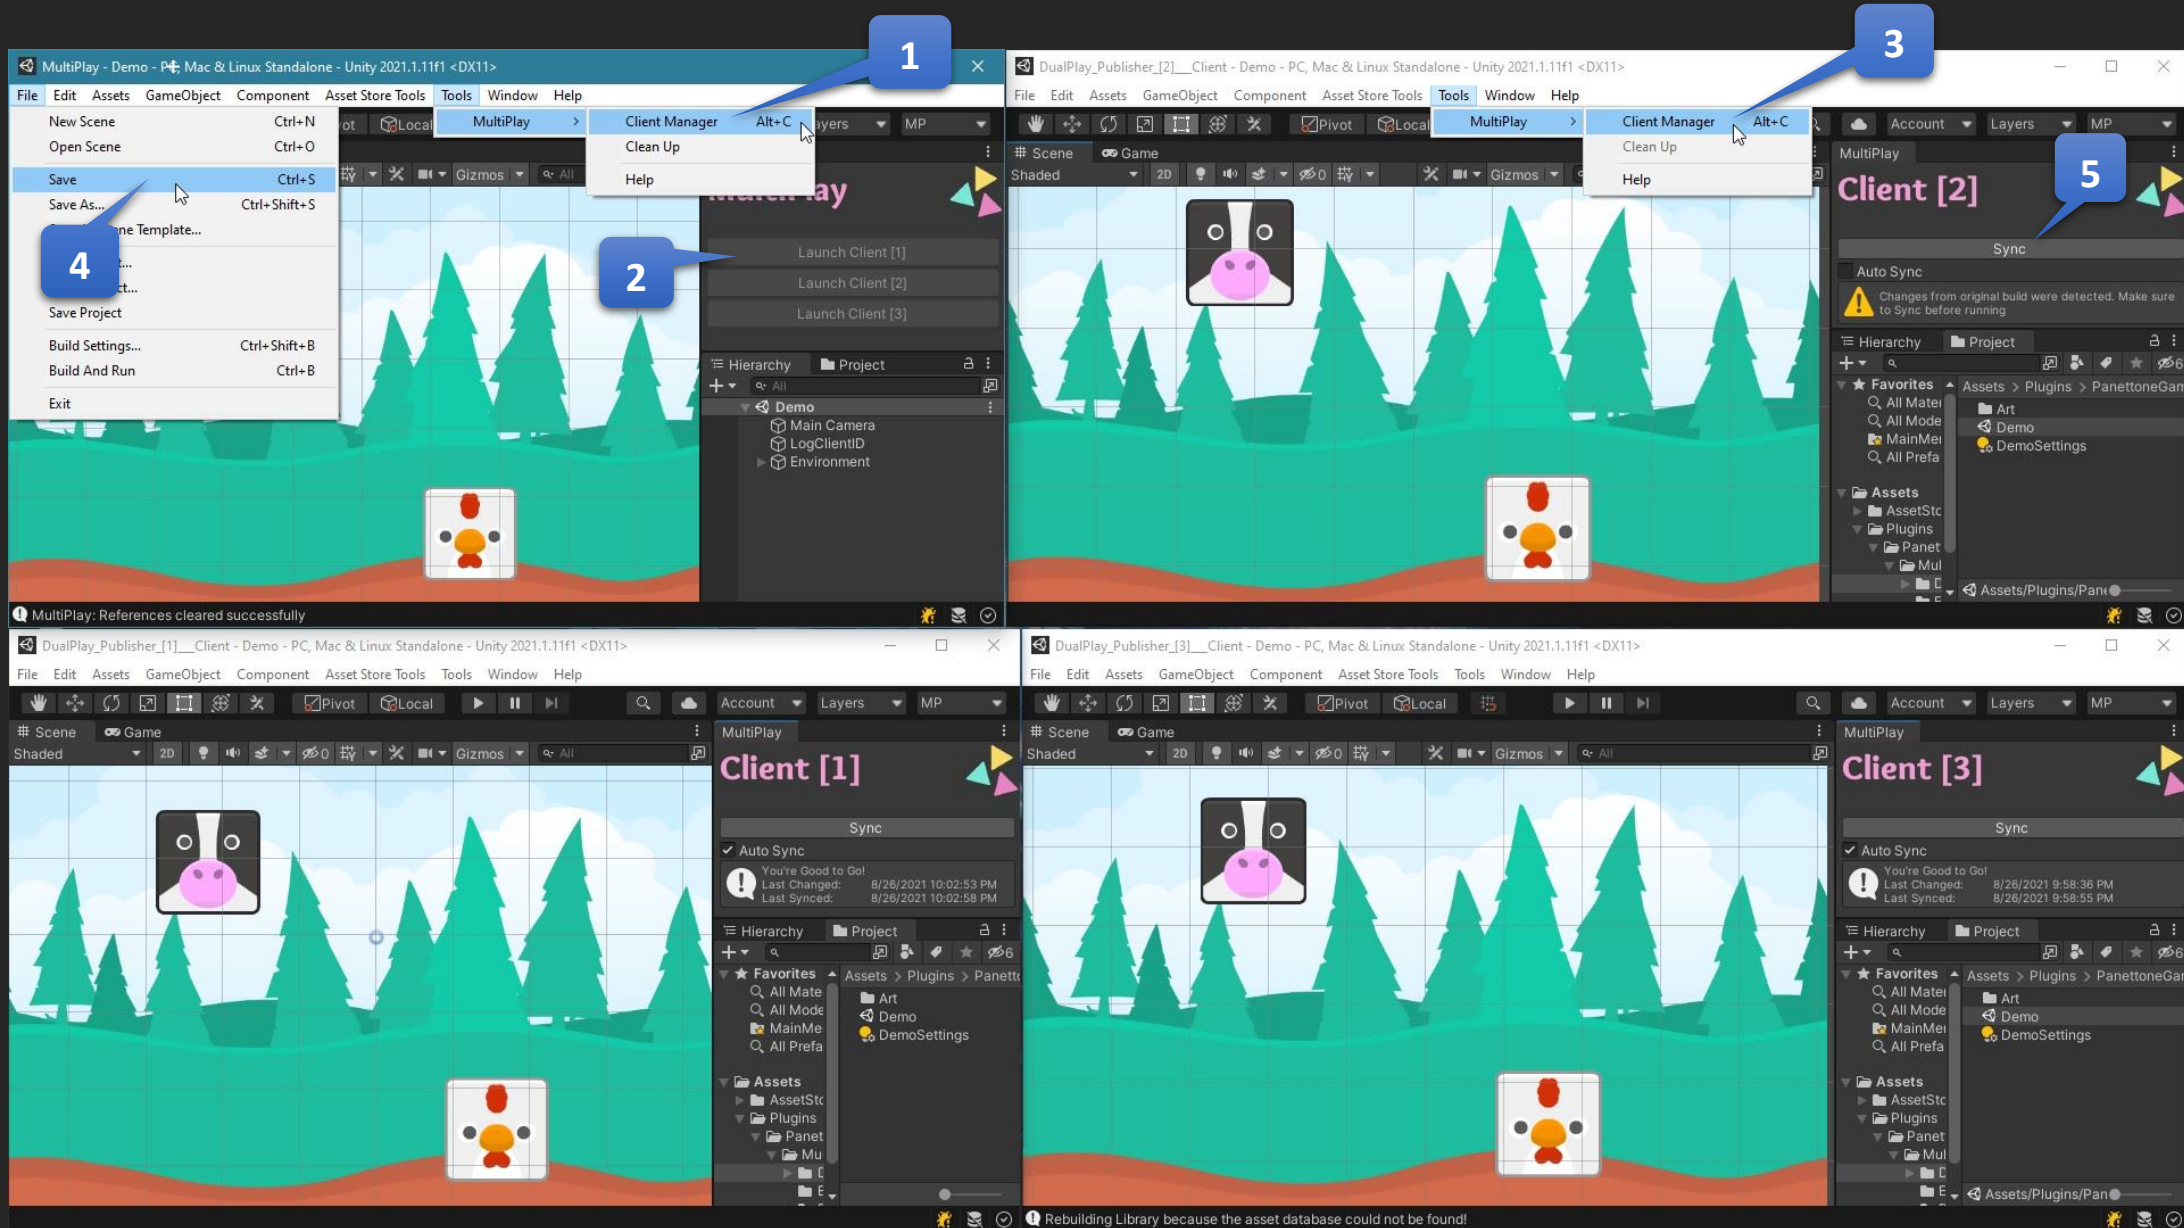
MultiPlay - Demo - PC, Mac & Linux Standalone - Unity 2021.1.11f1 <DX11>

1

File Edit Assets GameObject Component Asset Store Tools Tools Window Help

New Scene Ctrl+N
Open Scene Ctrl+O
Save Ctrl+S
Save As... Ctrl+Shift+S
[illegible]ene Template...
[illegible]t...
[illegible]ct...
Save Project
Build Settings... Ctrl+Shift+B
Build And Run Ctrl+B
Exit

4

MultiPlay
Client Manager Alt+C
Clean Up
Help

2

Launch Client [1]
Launch Client [2]
Launch Client [3]

Layers MP
Gizmos All

Hierarchy Project
All
Demo
Main Camera
LogClientID
Environment

MultiPlay: References cleared successfully

DualPlay_Publisher_[2]__Client - Demo - PC, Mac & Linux Standalone - Unity 2021.1.11f1 <DX11>

3

File Edit Assets GameObject Component Asset Store Tools Tools Window Help

Pivot Local MultiPlay
Client Manager Alt+C
Clean Up
Help

Account Layers MP

Scene Game
Shaded 2D Gizmos

MultiPlay
Client [2]

5

Sync
Auto Sync
Changes from original build were detected. Make sure to Sync before running

Hierarchy Project
Favorites
All Mater
All Mode
MainMe
All Prefa
Assets
AssetStc
Plugins
Panet
Mul
Assets > Plugins > PanettoneGan
Art
Demo
DemoSettings
Assets/Plugins/Pan

DualPlay_Publisher_[1]__Client - Demo - PC, Mac & Linux Standalone - Unity 2021.1.11f1 <DX11>

File Edit Assets GameObject Component Asset Store Tools Tools Window Help

Pivot Local Account Layers MP

Scene Game
Shaded 2D Gizmos All

MultiPlay
Client [1]
Sync
Auto Sync
You're Good to Go!
Last Changed: 8/26/2021 10:02:53 PM
Last Synced: 8/26/2021 10:02:58 PM

Hierarchy Project
Favorites
All Mate
All Mode
MainMe
All Prefa
Assets
AssetStc
Plugins
Panet
Mu
Assets > Plugins > Panetto
Art
Demo
DemoSettings

DualPlay_Publisher_[3]__Client - Demo - PC, Mac & Linux Standalone - Unity 2021.1.11f1 <DX11>

File Edit Assets GameObject Component Asset Store Tools Tools Window Help

Pivot Local Account Layers MP

Scene Game
Shaded 2D Gizmos All

MultiPlay
Client [3]
Sync
Auto Sync
You're Good to Go!
Last Changed: 8/26/2021 9:58:36 PM
Last Synced: 8/26/2021 9:58:55 PM

Hierarchy Project
Favorites
All Mater
All Mode
MainMe
All Prefa
Assets
AssetStc
Plugins
Panet
Mul
Assets > Plugins > PanettoneGan
Art
Demo
DemoSettings
Assets/Plugins/Pan

Rebuilding Library because the asset database could not be found!